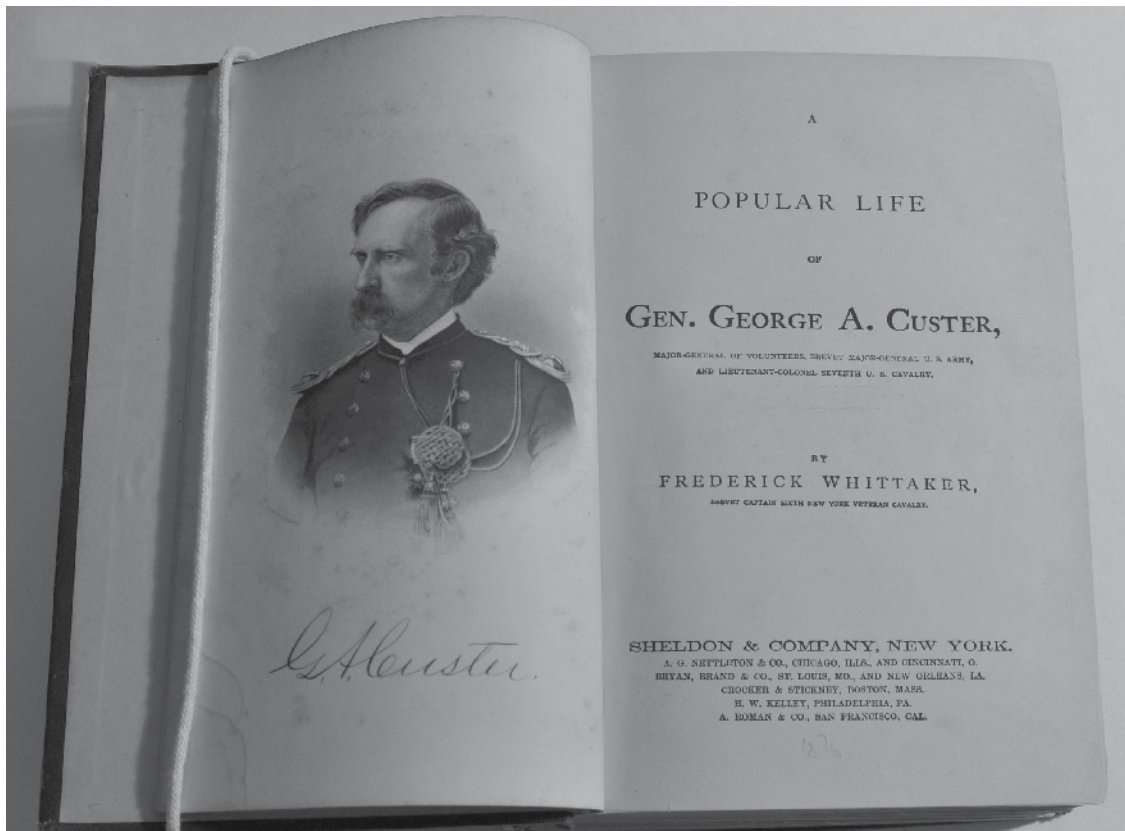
G. A. Custer.

A

POPULAR LIFE

OF

GEN. GEORGE A. CUSTER,

MAJOR-GENERAL OF VOLUNTEERS, BREVET MAJOR-GENERAL U. S. ARMY, AND LIEUTENANT-COLONEL SEVENTH U. S. CAVALRY.

BY

FREDERICK WHITTAKER,

BREVET CAPTAIN SIXTH NEW YORK VETERAN CAVALRY.

SHELDON & COMPANY, NEW YORK.
A. G. NETTLETON & CO., CHICAGO, ILLS., AND CINCINNATI, O.
BRYAN, BRAND & CO., ST. LOUIS, MO., AND NEW ORLEANS, LA.
CROCKER & STICKNEY, BOSTON, MASS.
H. W. KELLEY, PHILADELPHIA, PA.
A. ROMAN & CO., SAN FRANCISCO, CAL.

1876